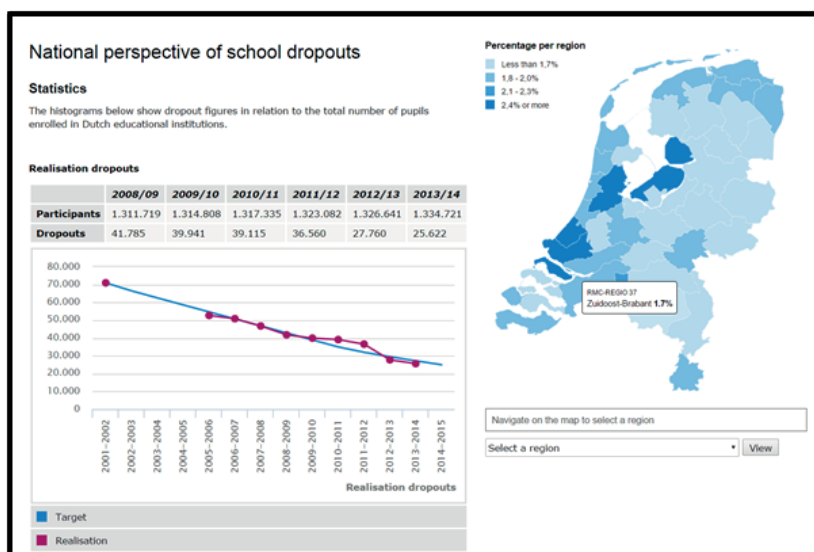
National perspective of school dropouts

Statistics

The histograms below show dropout figures in relation to the total number of pupils enrolled in Dutch educational institutions.

Realisation dropouts

| | 2008/09 | 2009/10 | 2010/11 | 2011/12 | 2012/13 | 2013/14 |
|---|---|---|---|---|---|---|
| Participants | 1.311.719 | 1.314.808 | 1.317.335 | 1.323.082 | 1.326.641 | 1.334.721 |
| Dropouts | 41.785 | 39.941 | 39.115 | 36.560 | 27.760 | 25.622 |

80.000
70.000
60.000
50.000
40.000
30.000
20.000
10.000
0

2001-2002 2002-2003 2003-2004 2004-2005 2005-2006 2006-2007 2007-2008 2008-2009 2009-2010 2010-2011 2011-2012 2012-2013 2013-2014 2014-2015

Realisation dropouts

Target

Realisation

Percentage per region

Less than 1,7%
1,8 - 2,0%
2,1 - 2,3%
2,4% or more

RMC-REGIO 37
Zuidoost-Brabant 1.7%

Navigate on the map to select a region

Select a region

View